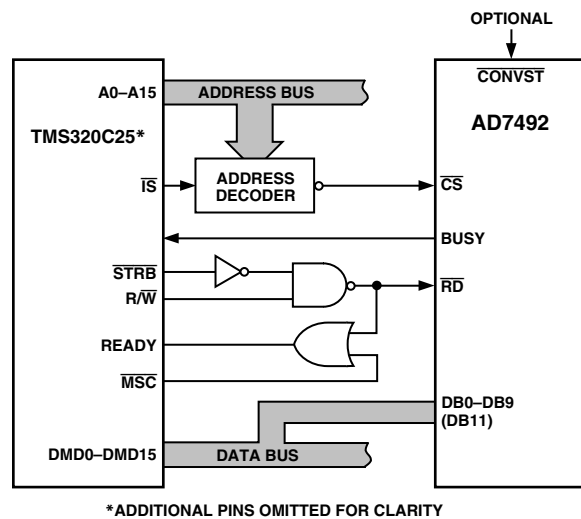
OPTIONAL

$\overline{\text{CONVST}}$

A0–A15

ADDRESS BUS

TMS320C25*

AD7492

ADDRESS DECODER

$\overline{\text{IS}}$

$\overline{\text{CS}}$

BUSY

$\overline{\text{STRB}}$

R/$\overline{\text{W}}$

$\overline{\text{RD}}$

READY

$\overline{\text{MSC}}$

DB0–DB9 (DB11)

DMD0–DMD15

DATA BUS

*ADDITIONAL PINS OMITTED FOR CLARITY